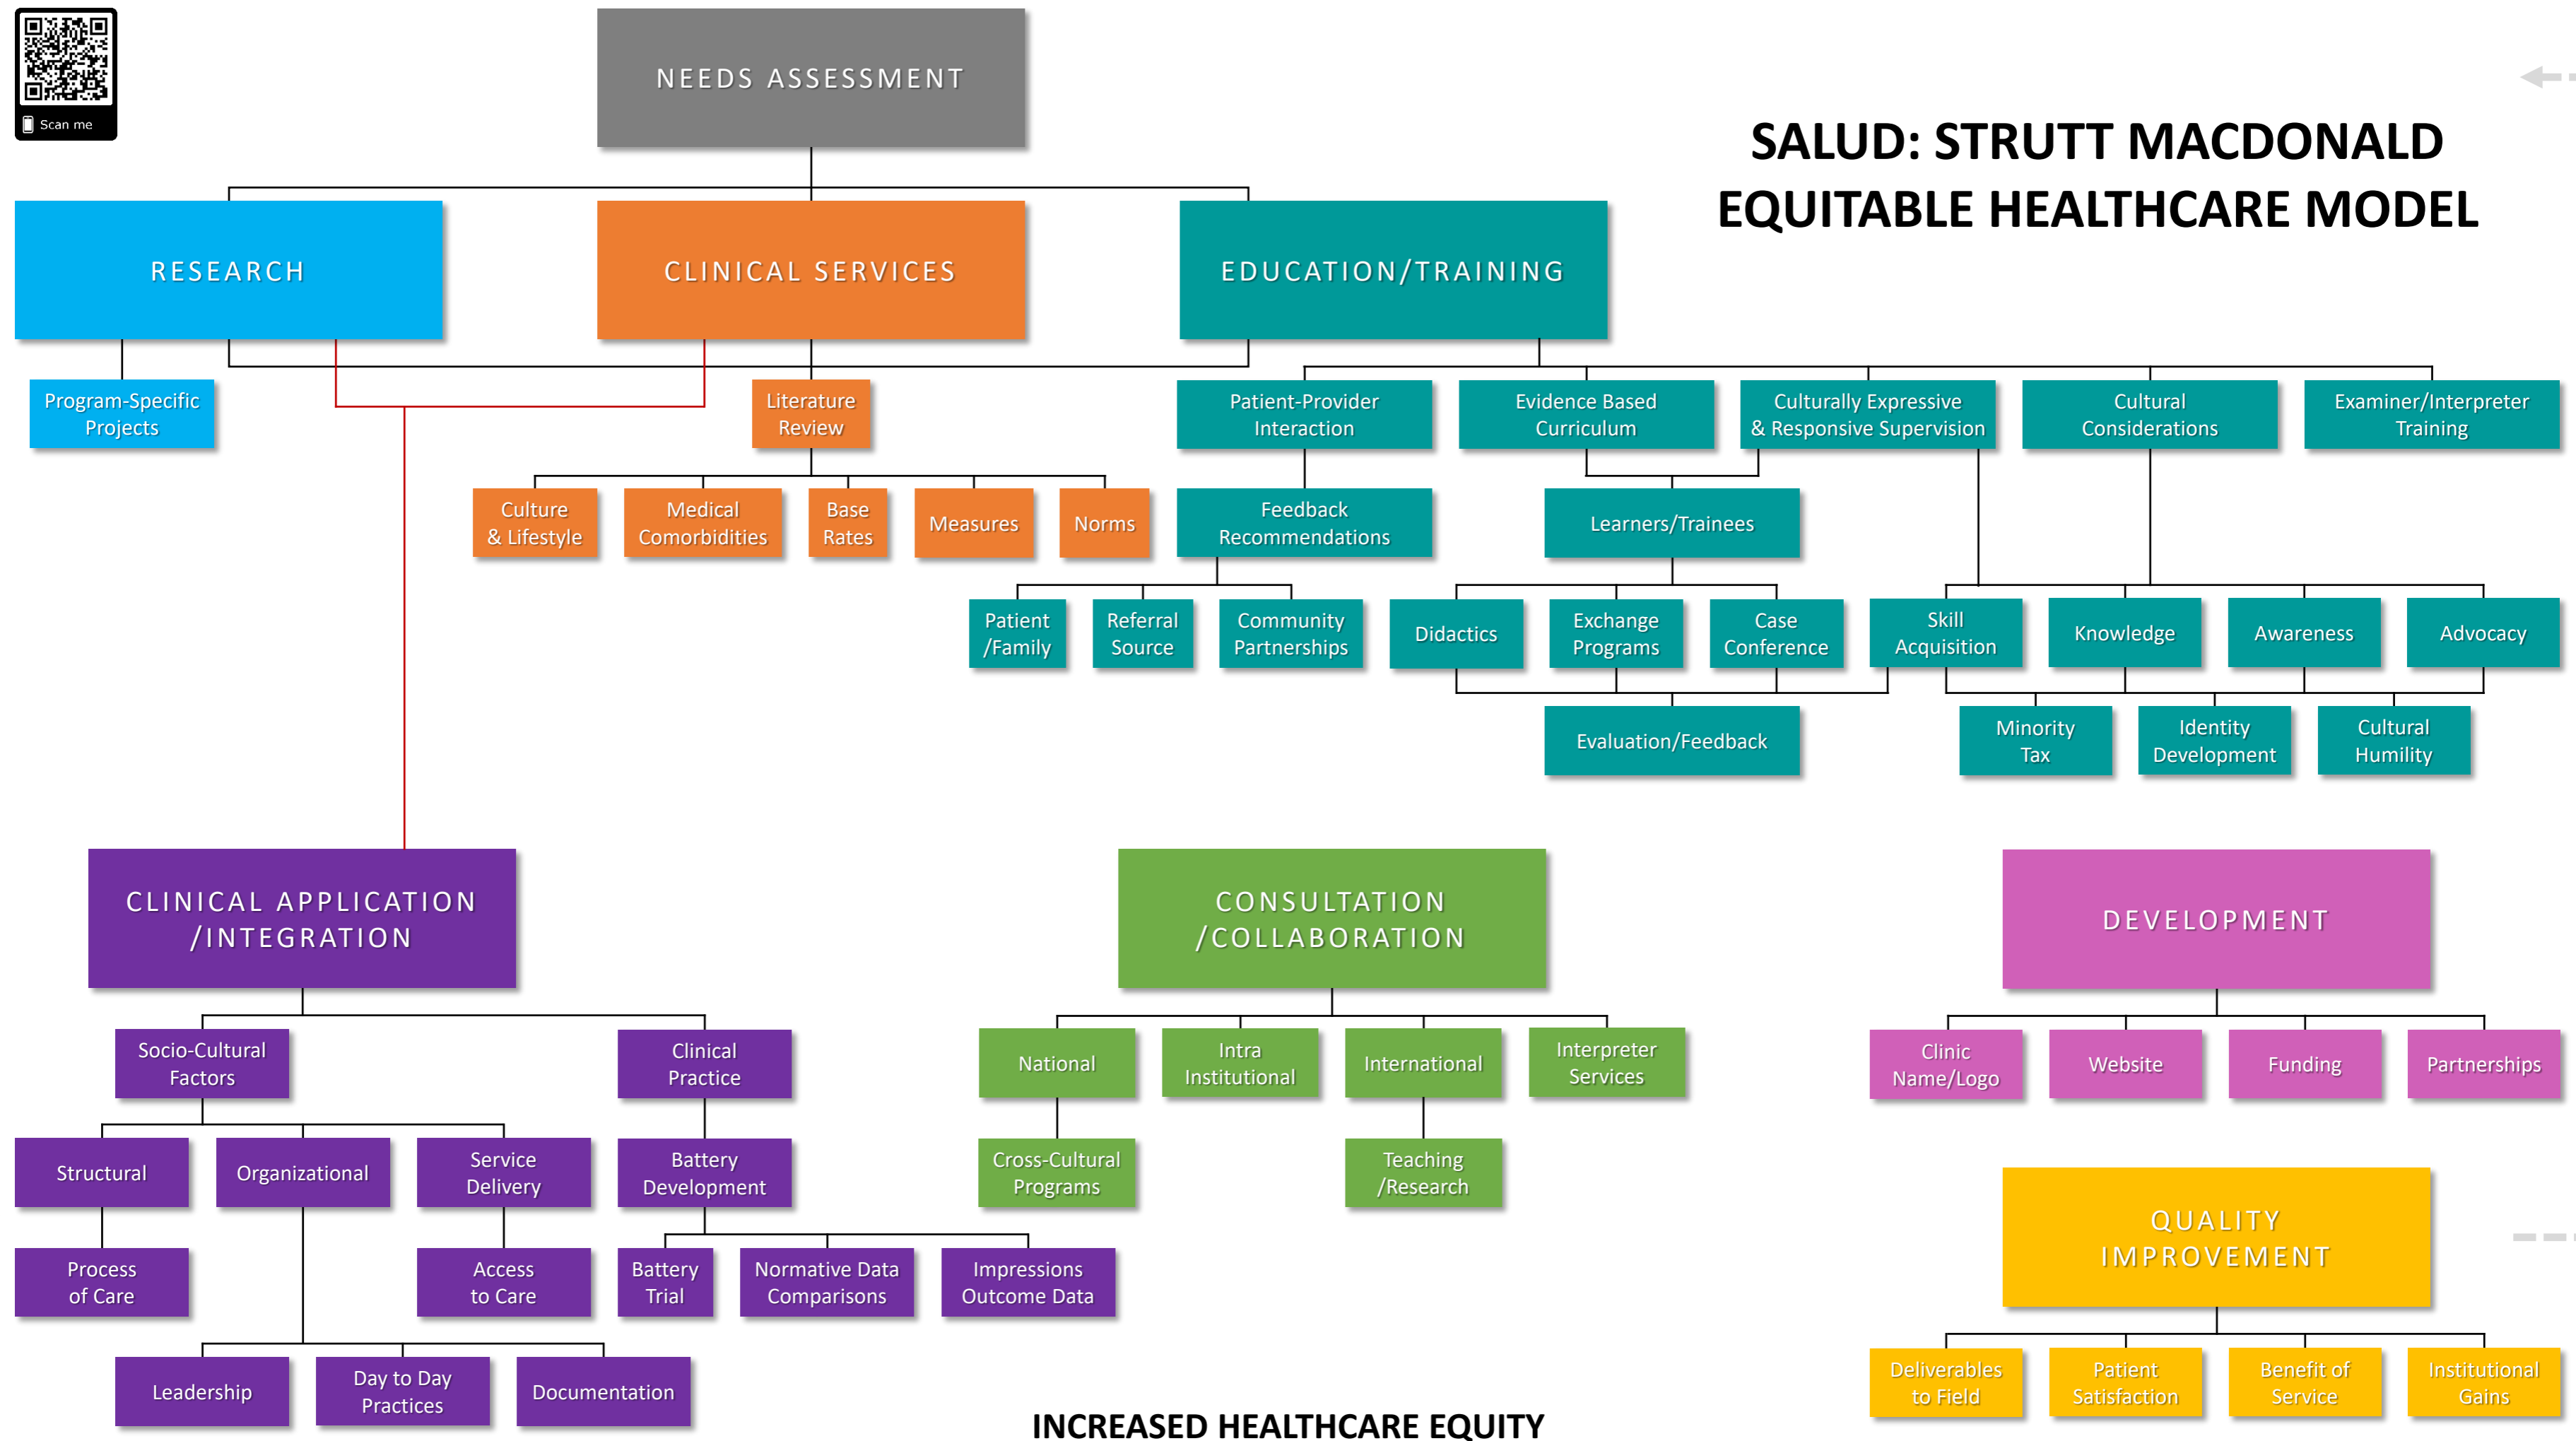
Scan me

NEEDS ASSESSMENT

SALUD: STRUTT MACDONALD EQUITABLE HEALTHCARE MODEL

RESEARCH

CLINICAL SERVICES

EDUCATION/TRAINING

Program-Specific Projects

Literature Review

Culture & Lifestyle

Medical Comorbidities

Base Rates

Measures

Norms

Patient-Provider Interaction

Evidence Based Curriculum

Culturally Expressive & Responsive Supervision

Cultural Considerations

Examiner/Interpreter Training

Feedback Recommendations

Learners/Trainees

Patient /Family

Referral Source

Community Partnerships

Didactics

Exchange Programs

Case Conference

Skill Acquisition

Knowledge

Awareness

Advocacy

Evaluation/Feedback

Minority Tax

Identity Development

Cultural Humility

CLINICAL APPLICATION /INTEGRATION

CONSULTATION /COLLABORATION

DEVELOPMENT

Socio-Cultural Factors

Clinical Practice

National

Intra Institutional

International

Interpreter Services

Clinic Name/Logo

Website

Funding

Partnerships

Structural

Organizational

Service Delivery

Battery Development

Cross-Cultural Programs

Teaching /Research

Process of Care

Access to Care

Battery Trial

Normative Data Comparisons

Impressions Outcome Data

QUALITY IMPROVEMENT

Leadership

Day to Day Practices

Documentation

Deliverables to Field

Patient Satisfaction

Benefit of Service

Institutional Gains

INCREASED HEALTHCARE EQUITY